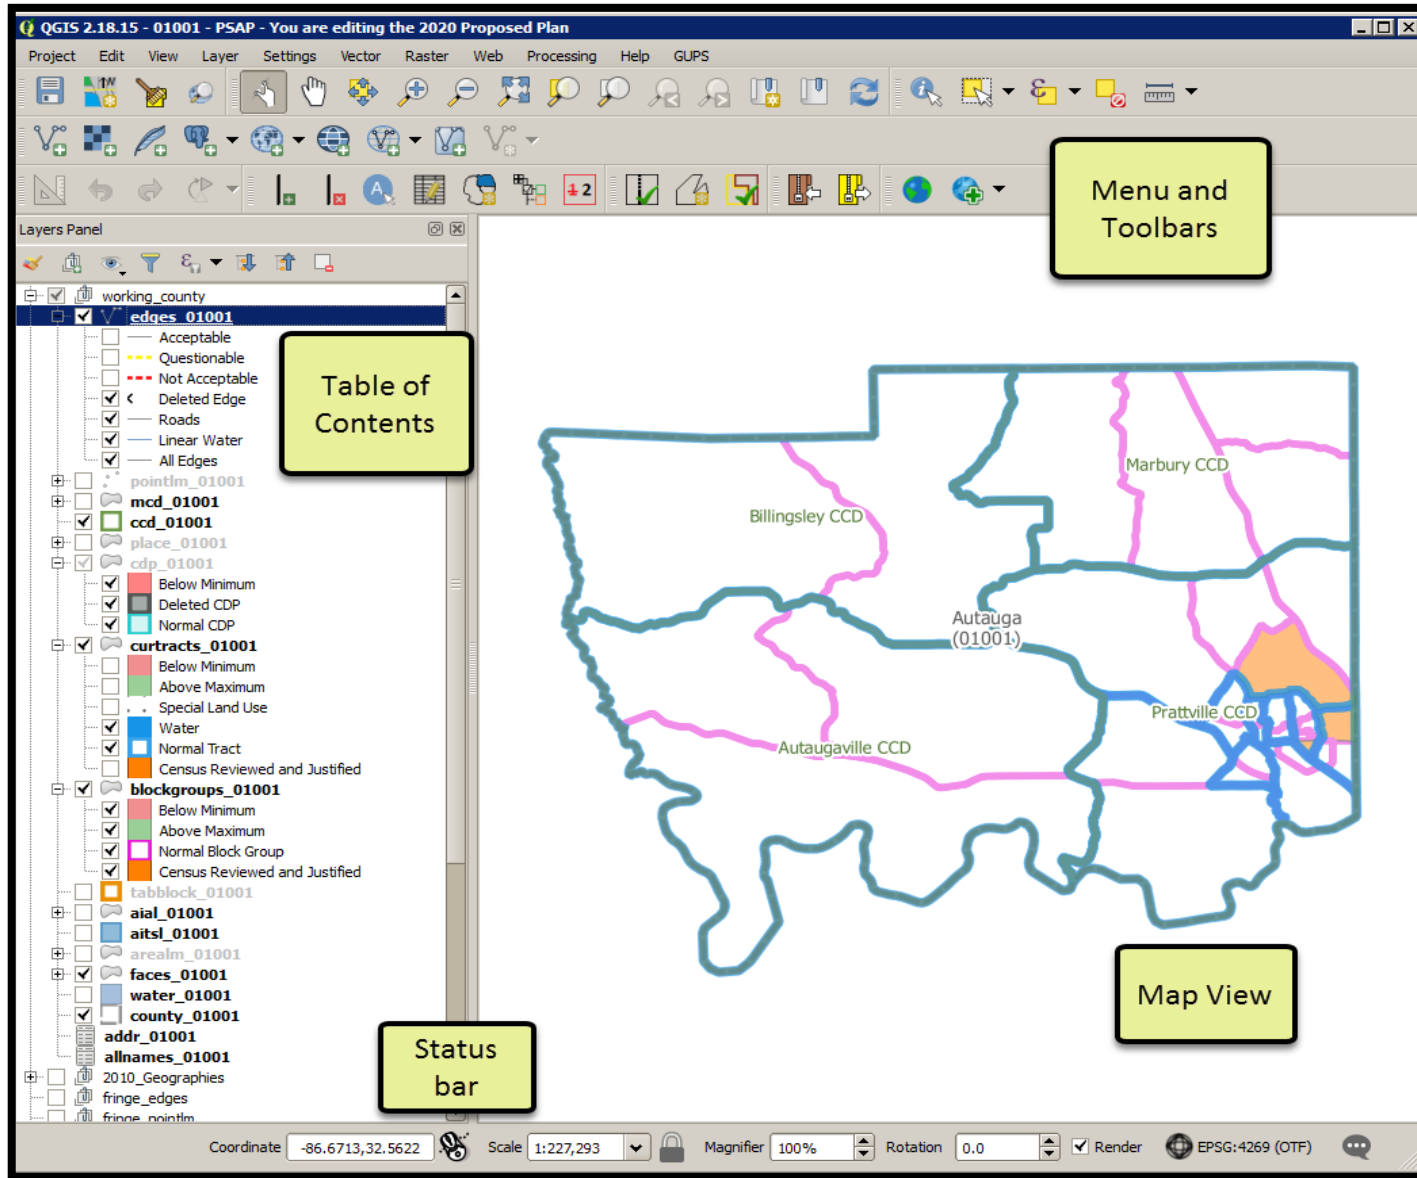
QGIS 2.18.15 - 01001 - PSAP - You are editing the 2020 Proposed Plan

Project Edit View Layer Settings Vector Raster Web Processing Help GUPS

Menu and Toolbars

Layers Panel

working_county
edges_01001
Acceptable
Questionable
Not Acceptable
Deleted Edge
Roads
Linear Water
All Edges
pointlm_01001
mcd_01001
ccd_01001
place_01001
cdp_01001
Below Minimum
Deleted CDP
Normal CDP
curtracts_01001
Below Minimum
Above Maximum
Special Land Use
Water
Normal Tract
Census Reviewed and Justified
blockgroups_01001
Below Minimum
Above Maximum
Normal Block Group
Census Reviewed and Justified
tabblock_01001
aial_01001
aitsl_01001
arealm_01001
faces_01001
water_01001
county_01001
addr_01001
allnames_01001
2010_Geographies
fringe_edges
fringe_pointlm

Table of Contents

Marbury CCD
Billingsley CCD
Autauga (01001)
Prattville CCD
Autaugaville CCD

Map View

Status bar

Coordinate -86.6713,32.5622 Scale 1:227,293 Magnifier 100% Rotation 0.0 Render EPSG:4269 (OTF)